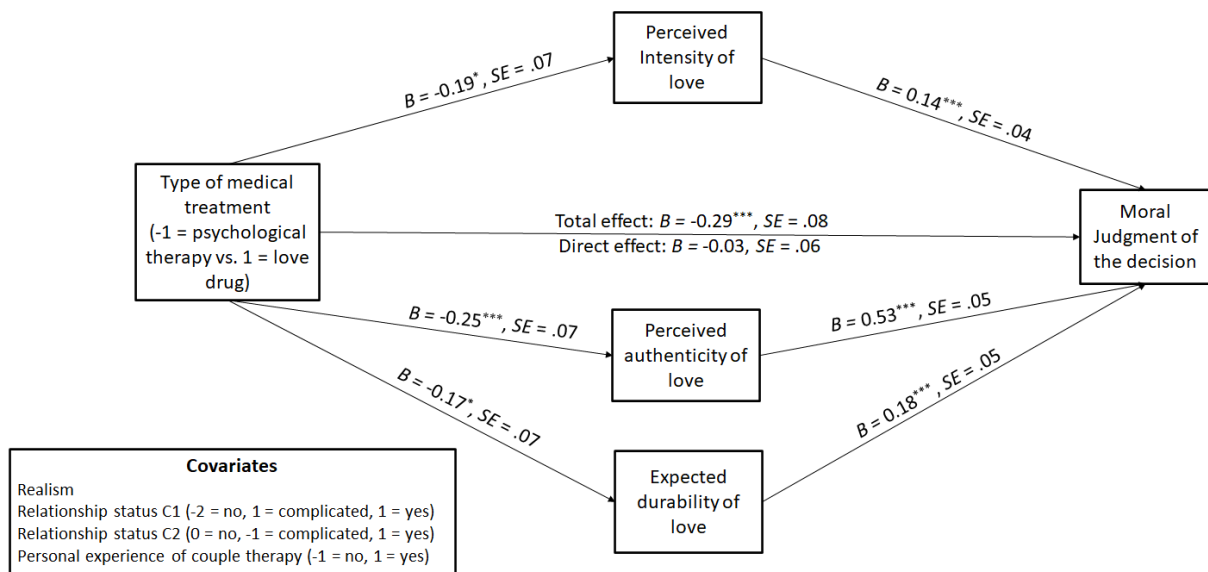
Perceived Intensity of love

$B$ = -0.19*, $SE$ = .07

$B$ = 0.14***, $SE$ = .04

Type of medical treatment (-1 = psychological therapy vs. 1 = love drug)

Total effect: $B$ = -0.29***, $SE$ = .08
Direct effect: $B$ = -0.03, $SE$ = .06

Moral Judgment of the decision

$B$ = -0.25***, $SE$ = .07

Perceived authenticity of love

$B$ = 0.53***, $SE$ = .05

$B$ = -0.17*, $SE$ = .07

$B$ = 0.18***, $SE$ = .05

Expected durability of love

Covariates
Realism
Relationship status C1 (-2 = no, 1 = complicated, 1 = yes)
Relationship status C2 (0 = no, -1 = complicated, 1 = yes)
Personal experience of couple therapy (-1 = no, 1 = yes)